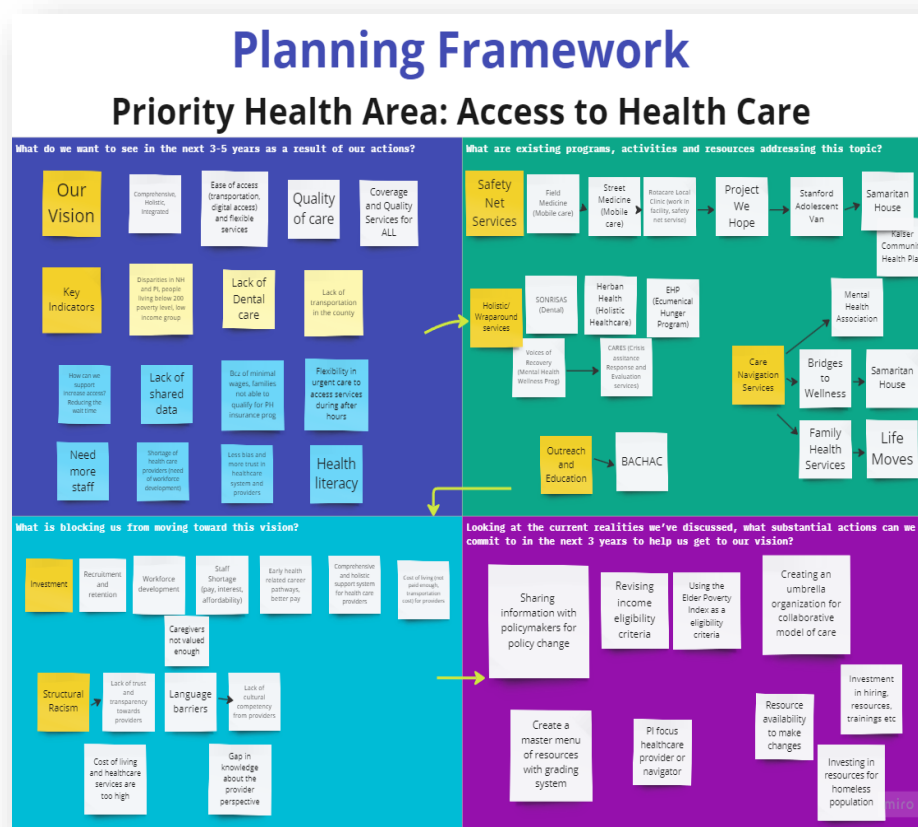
Planning Framework

Priority Health Area: Access to Health Care

What do we want to see in the next 3-5 years as a result of our actions?

Our Vision

Comprehensive, Holistic, Integrated

Ease of access (transportation, digital access) and flexible services

Quality of care

Coverage and Quality Services for ALL

Key Indicators

Disparities in NH and PI, people living below 200 poverty level, low income group

Lack of Dental care

Lack of transportation in the county

How can we support increase access? Reducing the wait time

Lack of shared data

Bcz of minimal wages, families not able to qualify for PH insurance prog

Flexibility in urgent care to access services during after hours

Need more staff

Shortage of health care providers (need of workforce development)

Less bias and more trust in healthcare system and providers

Health literacy

What are existing programs, activities and resources addressing this topic?

Safety Net Services

Field Medicine (Mobile care)

Street Medicine (Mobile care)

Rotacare Local Clinic (work in facility, safety net service)

Project We Hope

Stanford Adolescent Van

Samaritan House

Kaiser Communi Health Pla

Holistic/ Wraparound services

SONRISAS (Dental)

Herban Health (Holistic Healthcare)

EHP (Ecumenical Hunger Program)

Mental Health Association

Voices of Recovery (Mental Health Wellness Prog)

CARES (Crisis assitance Response and Evaluation services)

Care Navigation Services

Bridges to Wellness

Samaritan House

Family Health Services

Life Moves

Outreach and Education

BACHAC

What is blocking us from moving toward this vision?

Investment

Recruitment and retention

Workforce development

Staff Shortage (pay, interest, affordability)

Early health related career pathways, better pay

Comprehensive and holistic support system for health care providers

Cost of living (not paid enough, transportation cost) for providers

Caregivers not valued enough

Structural Racism

Lack of trust and transparency towards providers

Language barriers

Lack of cultural competency from providers

Cost of living and healthcare services are too high

Gap in knowledge about the provider perspective

Looking at the current realities we've discussed, what substantial actions can we commit to in the next 3 years to help us get to our vision?

Sharing information with policymakers for policy change

Revising income eligibility criteria

Using the Elder Poverty Index as a eligibility criteria

Creating an umbrella organization for collaborative model of care

Investment in hiring, resources, trainings etc

Resource availability to make changes

Create a master menu of resources with grading system

PI focus healthcare provider or navigator

Investing in resources for homeless population

miro